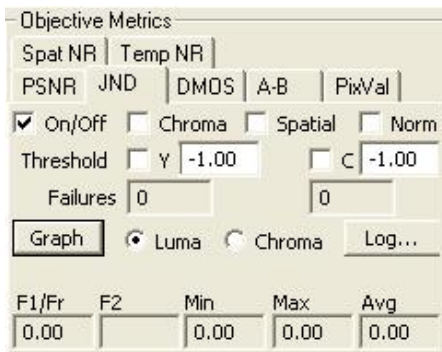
Objective Metrics
Spat NR | Temp NR
PSNR | JND | DMOS | A-B | PixVal

On/Off Chroma Spatial Norm
Threshold Y -1.00 C -1.00
Failures 0 0
Graph Luma Chroma Log...

| F1/Fr | F2 | Min | Max | Avg |
|---|---|---|---|---|
| 0.00 | | 0.00 | 0.00 | 0.00 |